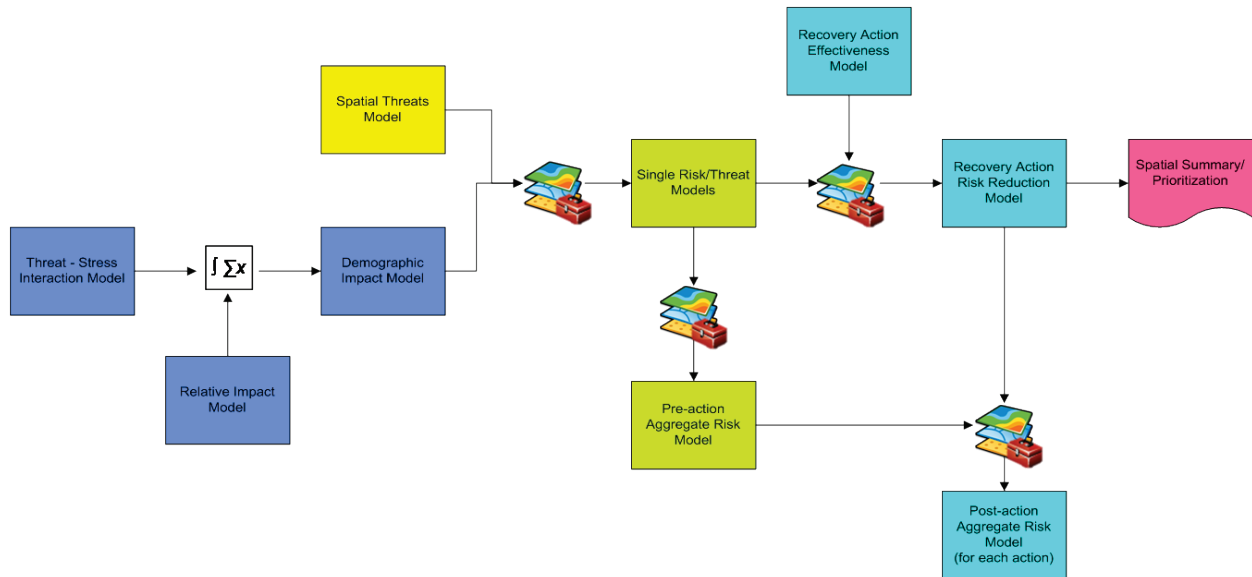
Recovery Action Effectiveness Model

Spatial Threats Model

Single Risk/Threat Models

Recovery Action Risk Reduction Model

Spatial Summary/ Prioritization

Threat - Stress Interaction Model

$\int \sum x$

Demographic Impact Model

Relative Impact Model

Pre-action Aggregate Risk Model

Post-action Aggregate Risk Model (for each action)